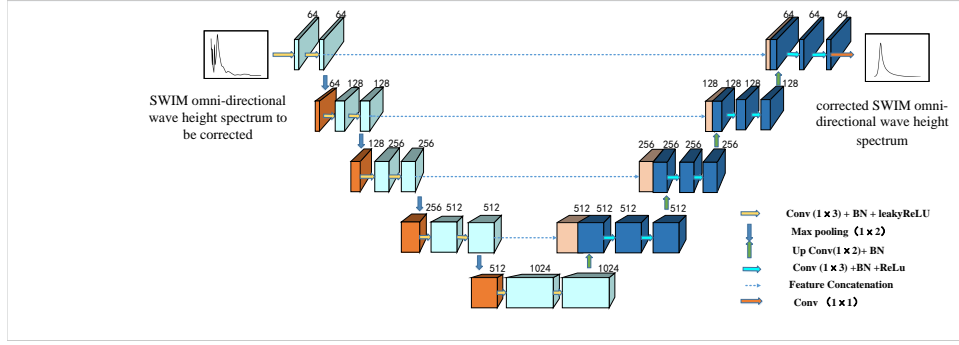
64 64

SWIM omni-directional wave height spectrum to be corrected

64 128 128

128 256 256

256 512 512

512 1024 1024

512 512 512 512

256 256 256 256

128 128 128 128

64 64 64

corrected SWIM omni-directional wave height spectrum

Conv (1 x 3) + BN + leakyReLU
Max pooling (1 x 2)
Up Conv(1 x 2)+ BN
Conv (1 x 3) +BN +ReLu
Feature Concatenation
Conv (1 x 1)